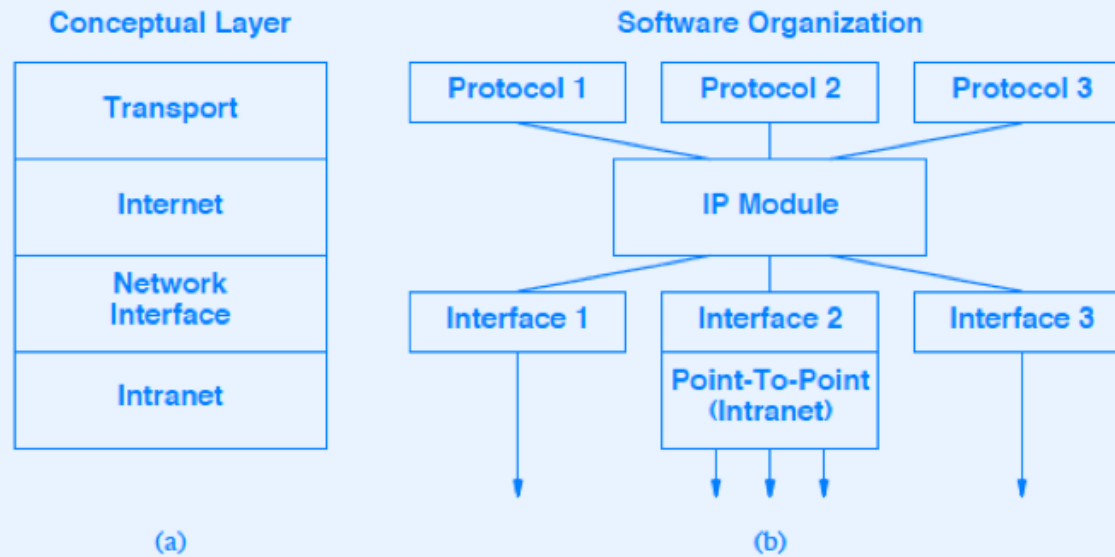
Conceptual Layer

Transport

Internet

Network Interface

Intranet

(a)

Software Organization

Protocol 1

Protocol 2

Protocol 3

IP Module

Interface 1

Interface 2

Interface 3

Point-To-Point (Intranet)

(b)